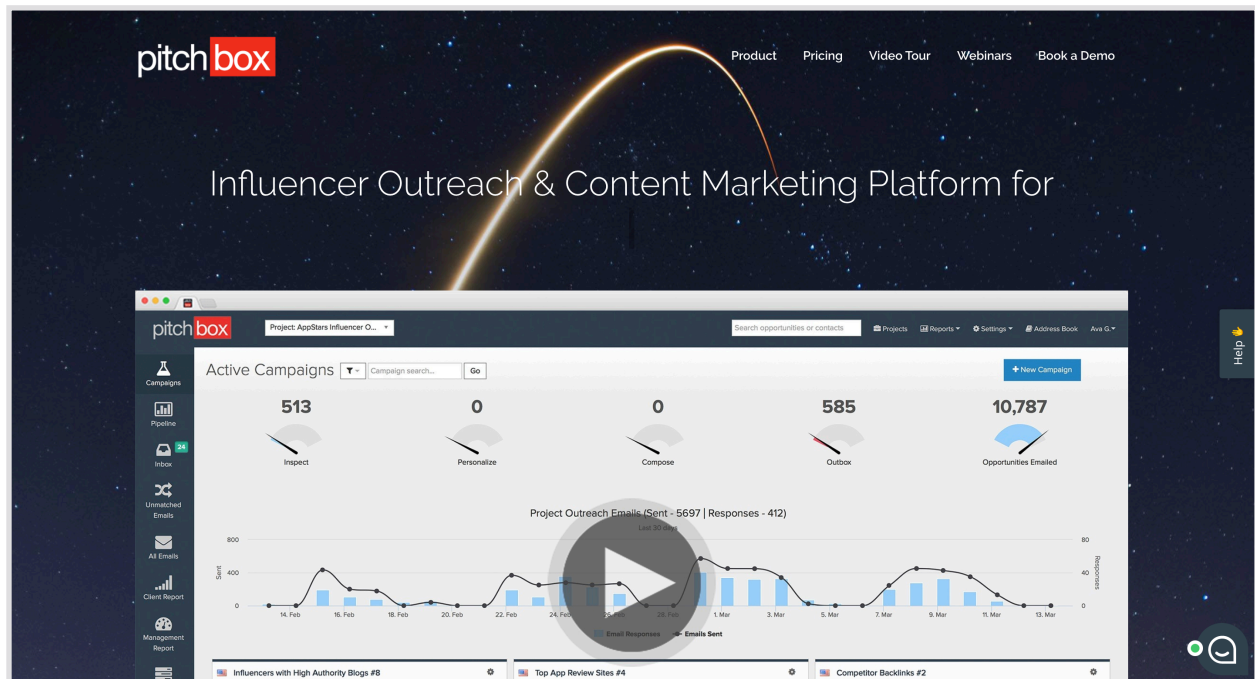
pitchbox

Product Pricing Video Tour Webinars Book a Demo

Influencer Outreach & Content Marketing Platform for

pitchbox

Project: AppStars Influencer O...

Search opportunities or contacts

Projects Reports Settings Address Book Ava G.

Help

Campaigns

Pipeline

24

Inbox

Unmatched Emails

All Emails

Client Report

Management Report

Active Campaigns

Campaign search...

Go

+ New Campaign

513
Inspect

0
Personalize

0
Compose

585
Outbox

10,787
Opportunities Emailed

Project Outreach Emails (Sent - 5697 | Responses - 412)

Last 30 days

800

400

0

Sent

80

40

0

Responses

14. Feb 16. Feb 18. Feb 20. Feb 22. Feb 24. Feb 26. Feb 28. Feb 1. Mar 3. Mar 5. Mar 7. Mar 9. Mar 11. Mar 13. Mar

Email Responses Emails Sent

Influencers with High Authority Blogs #8

Top App Review Sites #4

Competitor Backlinks #2